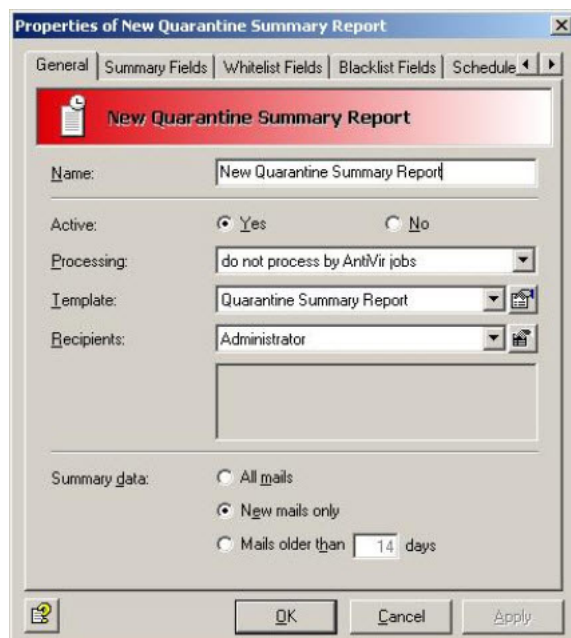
Properties of New Quarantine Summary Report

General | Summary Fields | Whitelist Fields | Blacklist Fields | Schedule

New Quarantine Summary Report

Name: New Quarantine Summary Report

Active: Yes No

Processing: do not process by AntiVir jobs

Template: Quarantine Summary Report

Recipients: Administrator

Summary data: All mails

New mails only

Mails older than 14 days

OK Cancel Apply